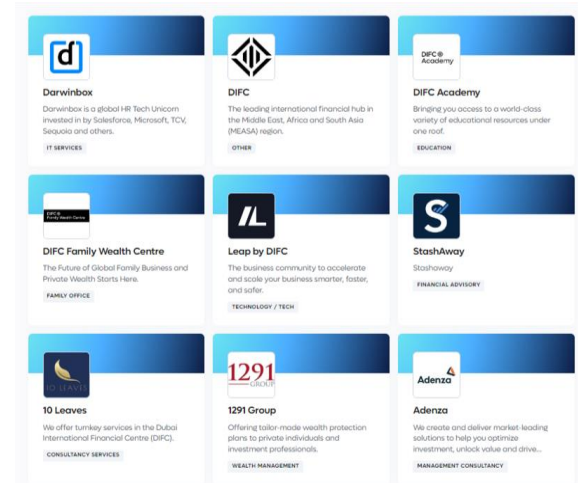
d

Darwinbox

Darwinbox is a global HR Tech Unicorn invested in by Salesforce, Microsoft, TCV, Sequoia and others.

IT SERVICES

DIFC

The leading international financial hub in the Middle East, Africa and South Asia (MEASA) region.

OTHER

DIFC Academy

DIFC Academy

Bringing you access to a world-class variety of educational resources under one roof.

EDUCATION

DIFC Family Wealth Centre

DIFC Family Wealth Centre

The Future of Global Family Business and Private Wealth Starts Here.

FAMILY OFFICE

Leap by DIFC

The business community to accelerate and scale your business smarter, faster, and safer.

TECHNOLOGY / TECH

StashAway

Stashaway

FINANCIAL ADVISORY

10 LEAVES

10 Leaves

We offer turnkey services in the Dubai International Financial Centre (DIFC).

CONSULTANCY SERVICES

1291 GROUP

1291 Group

Offering tailor-made wealth protection plans to private individuals and investment professionals.

WEALTH MANAGEMENT

Adenza

Adenza

We create and deliver market-leading solutions to help you optimize investment, unlock value and drive...

MANAGEMENT CONSULTANCY